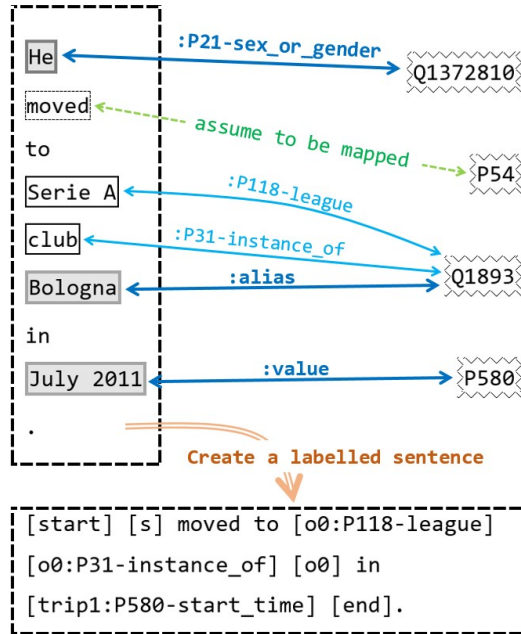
He
moved
to
Serie A
club
Bologna
in
July 2011
.

:P21-sex_or_gender
Q1372810
assume to be mapped
P54
:P118-league
:P31-instance_of
Q1893
:alias
:value
P580

Create a labelled sentence

[start] [s] moved to [o0:P118-league] [o0:P31-instance_of] [o0] in [trip1:P580-start_time] [end].